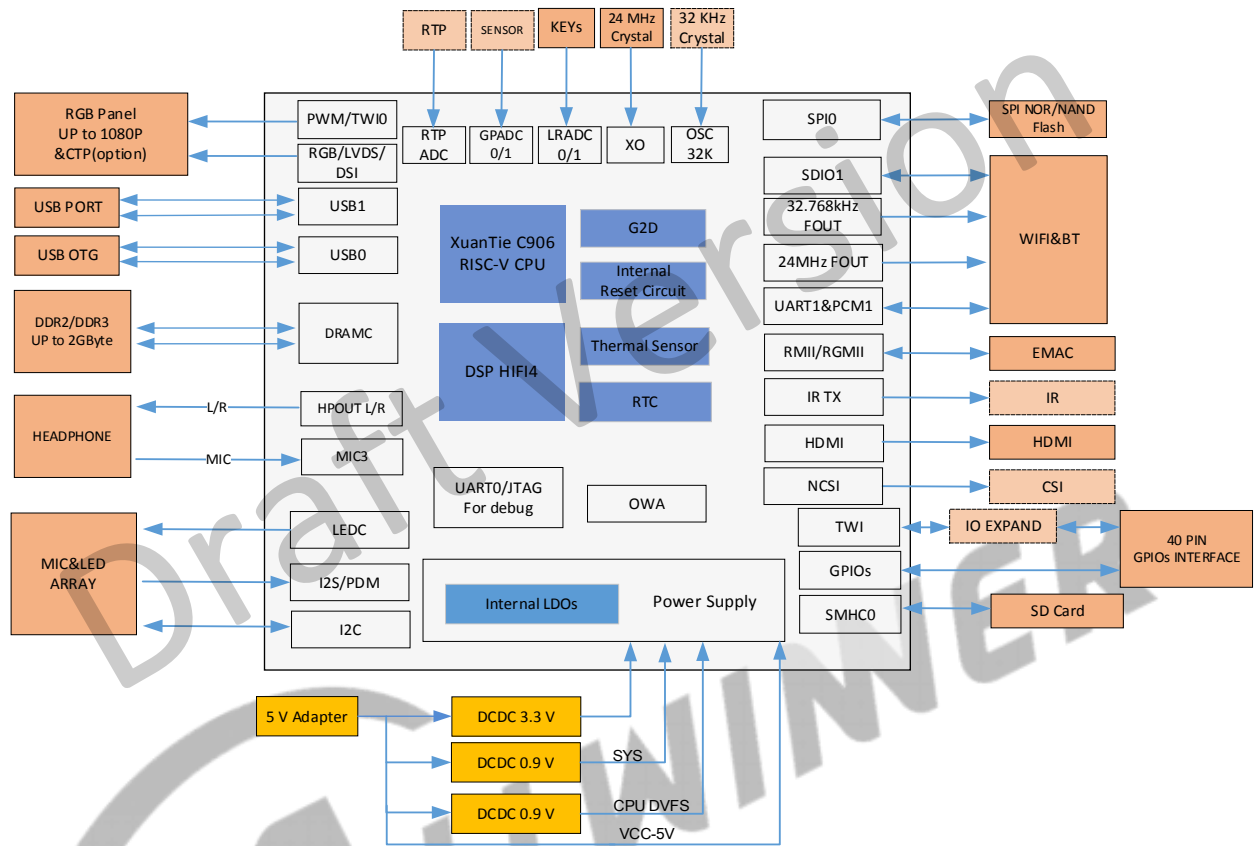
RTP
SENSOR
KEYs
24 MHz Crystal
32 KHz Crystal

RGB Panel
UP to 1080P
&CTP(option)

PWM/TWI0
RGB/LVDS/ DSI
RTP ADC
GPADC 0/1
LRADC 0/1
XO
OSC 32K
SPI0
SPI NOR/NAND Flash

USB PORT
USB1
USB OTG
USB0
XuanTie C906 RISC-V CPU
G2D
Internal Reset Circuit
SDIO1
32.768kHz FOUT
24MHz FOUT
UART1&PCM1
WIFI&BT

DDR2/DDR3 UP to 2GByte
DRAMC
DSP HIFI4
Thermal Sensor
RTC
RMII/RGMII
EMAC
IR TX
IR

HEADPHONE
L/R
HPOUT L/R
MIC
MIC3
HDMI
HDMI
NCSI
CSI
UART0/JTAG For debug
OWA

MIC&LED ARRAY
LEDC
I2S/PDM
I2C
TWI
IO EXPAND
40 PIN GPIOs INTERFACE
GPIOs
SMHC0
SD Card
Internal LDOs
Power Supply

5 V Adapter
DCDC 3.3 V
DCDC 0.9 V
SYS
DCDC 0.9 V
CPU DVFS
VCC-5V

Draft Version
ALLWINNER